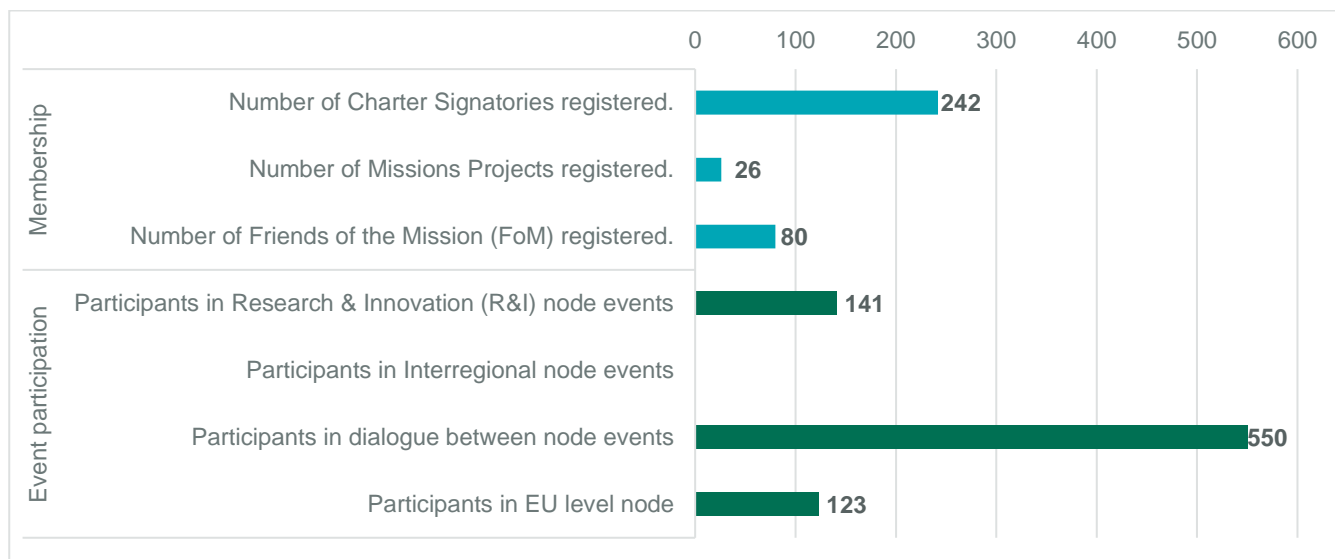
0 100 200 300 400 500 600

Membership

Number of Charter Signatories registered. 242

Number of Missions Projects registered. 26

Number of Friends of the Mission (FoM) registered. 80

Event participation

Participants in Research & Innovation (R&I) node events 141

Participants in Interregional node events

Participants in dialogue between node events 550

Participants in EU level node 123